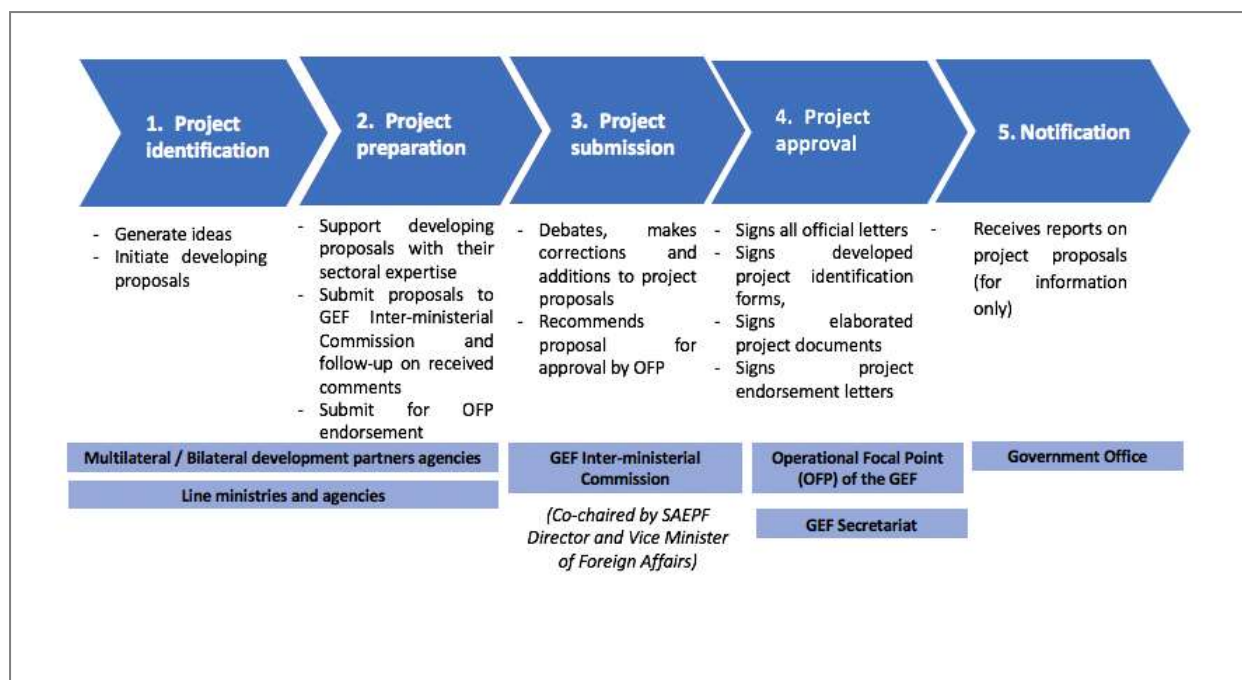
1. Project identification

2. Project preparation

3. Project submission

4. Project approval

5. Notification

- Generate ideas
- Initiate developing proposals

- Support developing proposals with their sectoral expertise
- Submit proposals to GEF Inter-ministerial Commission and follow-up on received comments
- Submit for OFP endorsement

- Debates, makes corrections and additions to project proposals
- Recommends proposal for approval by OFP

- Signs all official letters
- Signs developed project identification forms,
- Signs elaborated project documents
- Signs project endorsement letters

- Receives reports on project proposals (for information only)

Multilateral / Bilateral development partners agencies

Line ministries and agencies

GEF Inter-ministerial Commission

(Co-chaired by SAEPF Director and Vice Minister of Foreign Affairs)

Operational Focal Point (OFP) of the GEF

GEF Secretariat

Government Office